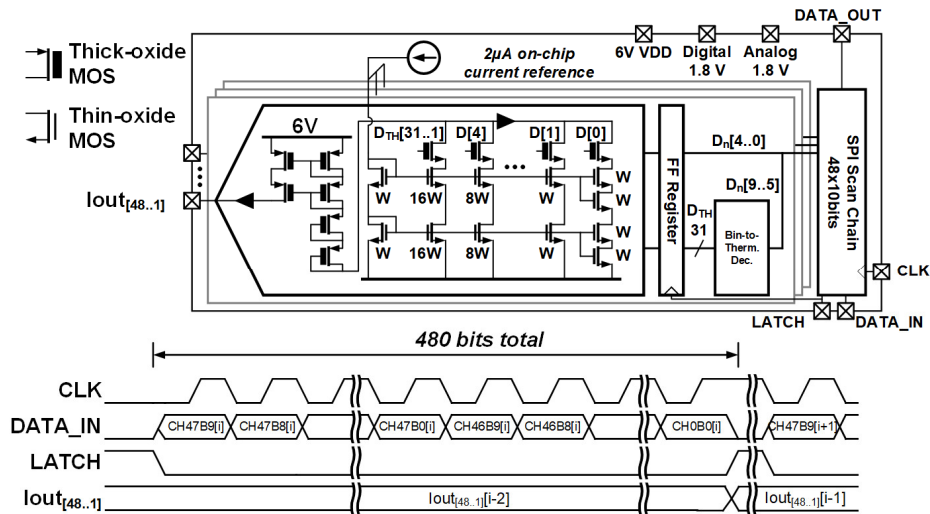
Thick-oxide MOS

Thin-oxide MOS

Iout$_{[48..1]}$

2μA on-chip current reference

6V VDD

Digital 1.8 V

Analog 1.8 V

DATA_OUT

6V

D$_{TH}$[31..1]

D[4]

D[1]

D[0]

W

16W

8W

W

W

W

16W

8W

W

W

W

W

FF Register

D$_n$[4..0]

D$_n$[9..5]

D$_{TH}$

31

Bin-to-Therm. Dec.

SPI Scan Chain 48x10bits

CLK

LATCH

DATA_IN

480 bits total

CLK

DATA_IN

CH47B9[i]

CH47B8[i]

CH47B0[i]

CH46B9[i]

CH46B8[i]

CH0B0[i]

CH47B9[i+1]

LATCH

Iout$_{[48..1]}$

Iout$_{[48..1]}$[i-2]

Iout$_{[48..1]}$[i-1]